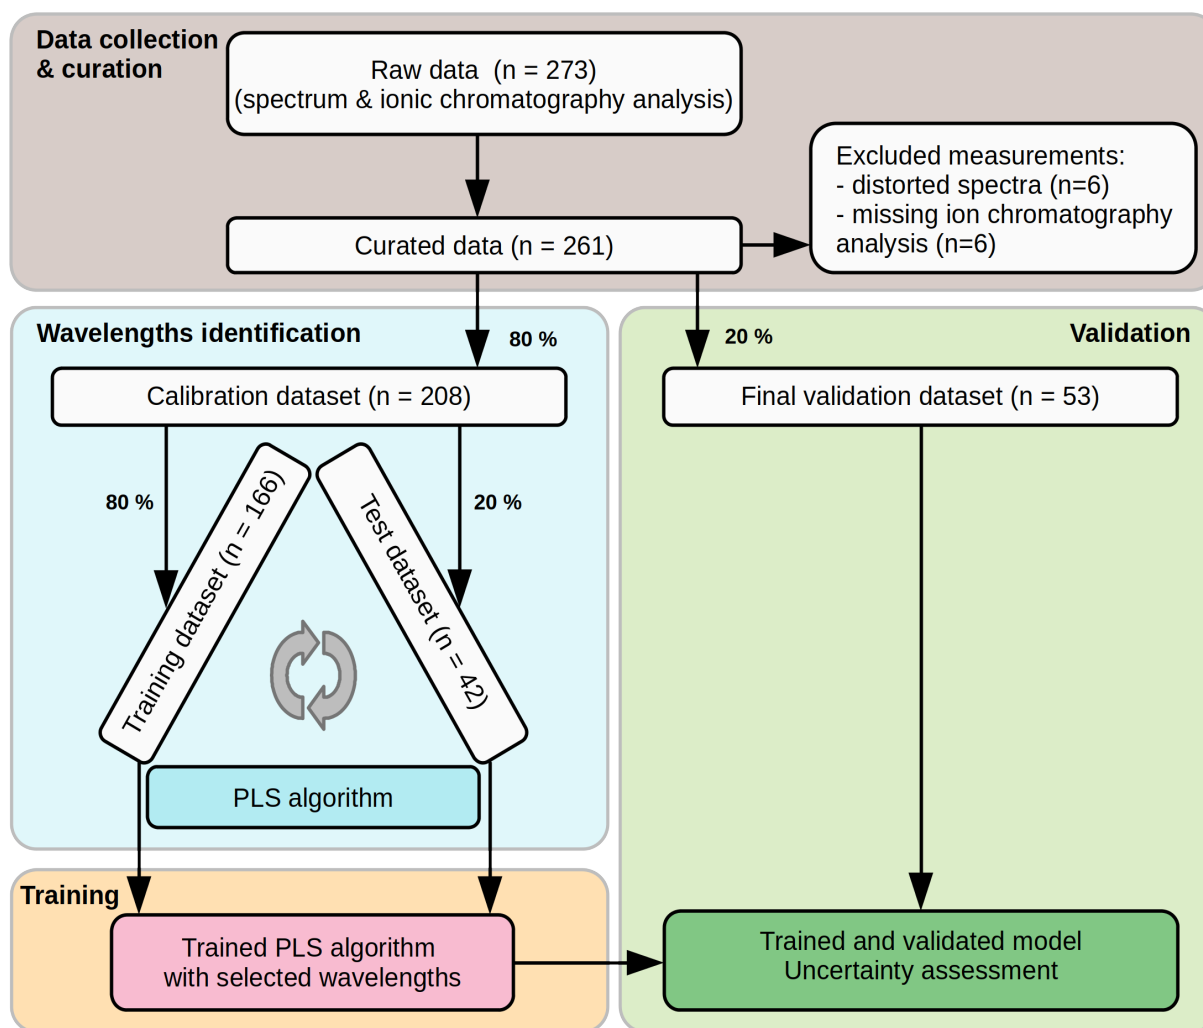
Data collection & curation

Raw data (n = 273)
(spectrum & ionic chromatography analysis)

Curated data (n = 261)

Excluded measurements:
- distorted spectra (n=6)
- missing ion chromatography analysis (n=6)

Wavelengths identification

80 %

20 %

Validation

Calibration dataset (n = 208)

Final validation dataset (n = 53)

80 %

20 %

Training dataset (n = 166)

Test dataset (n = 42)

PLS algorithm

Training

Trained PLS algorithm with selected wavelengths

Trained and validated model
Uncertainty assessment